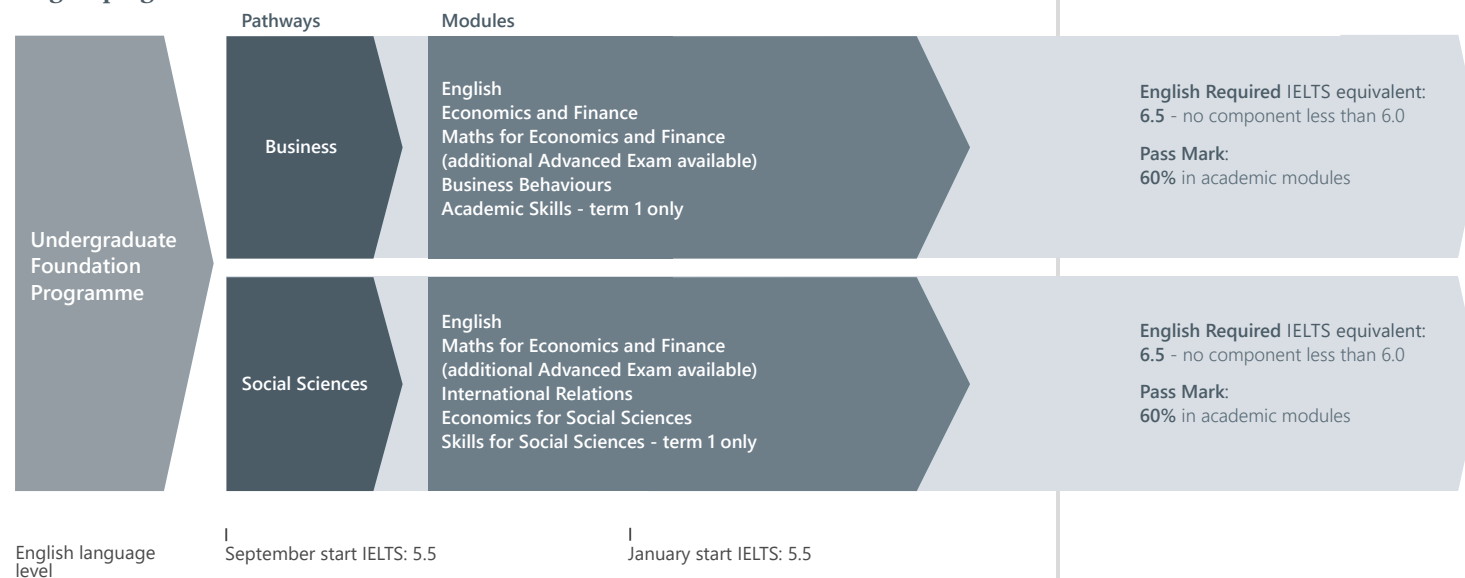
Pathways

Modules

Undergraduate Foundation Programme

Business

English
Economics and Finance
Maths for Economics and Finance (additional Advanced Exam available)
Business Behaviours
Academic Skills - term 1 only

English Required IELTS equivalent: 6.5 - no component less than 6.0

Pass Mark: 60% in academic modules

Social Sciences

English
Maths for Economics and Finance (additional Advanced Exam available)
International Relations
Economics for Social Sciences
Skills for Social Sciences - term 1 only

English Required IELTS equivalent: 6.5 - no component less than 6.0

Pass Mark: 60% in academic modules

English language level

September start IELTS: 5.5

January start IELTS: 5.5